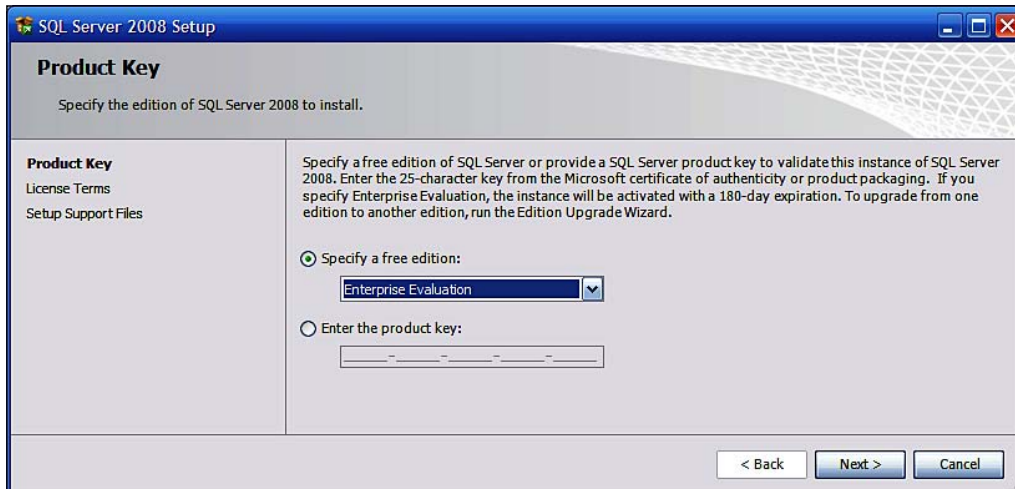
SQL Server 2008 Setup

Product Key

Specify the edition of SQL Server 2008 to install.

Product Key
License Terms
Setup Support Files

Specify a free edition of SQL Server or provide a SQL Server product key to validate this instance of SQL Server 2008. Enter the 25-character key from the Microsoft certificate of authenticity or product packaging. If you specify Enterprise Evaluation, the instance will be activated with a 180-day expiration. To upgrade from one edition to another edition, run the Edition Upgrade Wizard.

Specify a free edition:

Enterprise Evaluation

Enter the product key:

< Back
Next >
Cancel